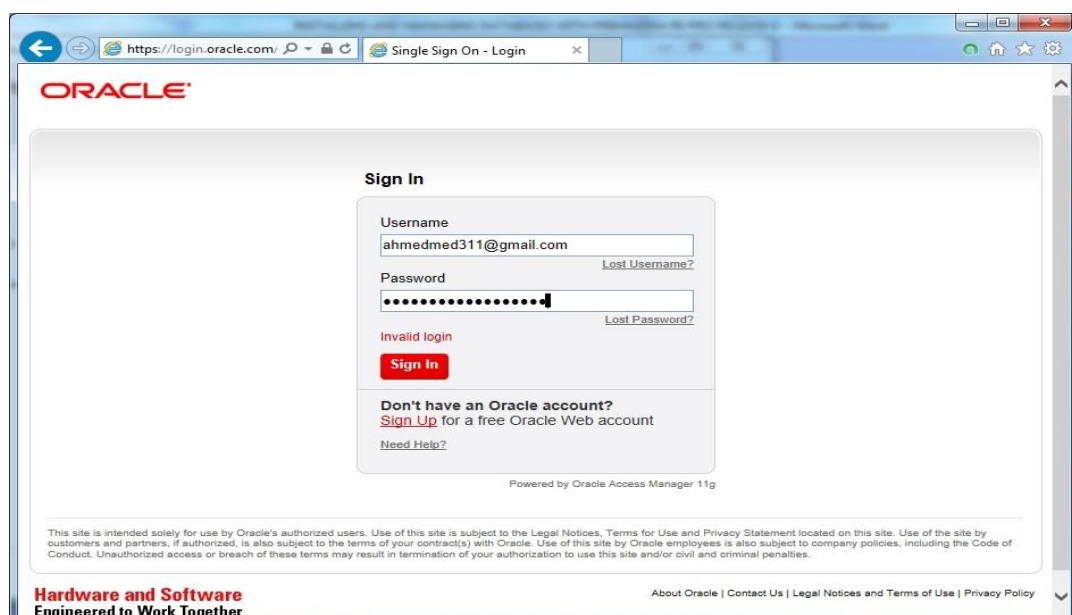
https://login.oracle.com/

Single Sign On - Login

ORACLE

Sign In

Username

ahmedmed311@gmail.com

Lost Username?

Password

•••••••••••••••••

Lost Password?

Invalid login

Sign In

Don't have an Oracle account?

Sign Up for a free Oracle Web account

Need Help?

Powered by Oracle Access Manager 11g

This site is intended solely for use by Oracle's authorized users. Use of this site is subject to the Legal Notices, Terms for Use and Privacy Statement located on this site. Use of the site by customers and partners, if authorized, is also subject to the terms of your contract(s) with Oracle. Use of this site by Oracle employees is also subject to company policies, including the Code of Conduct. Unauthorized access or breach of these terms may result in termination of your authorization to use this site and/or civil and criminal penalties.

Hardware and Software
Engineered to Work Together

About Oracle | Contact Us | Legal Notices and Terms of Use | Privacy Policy